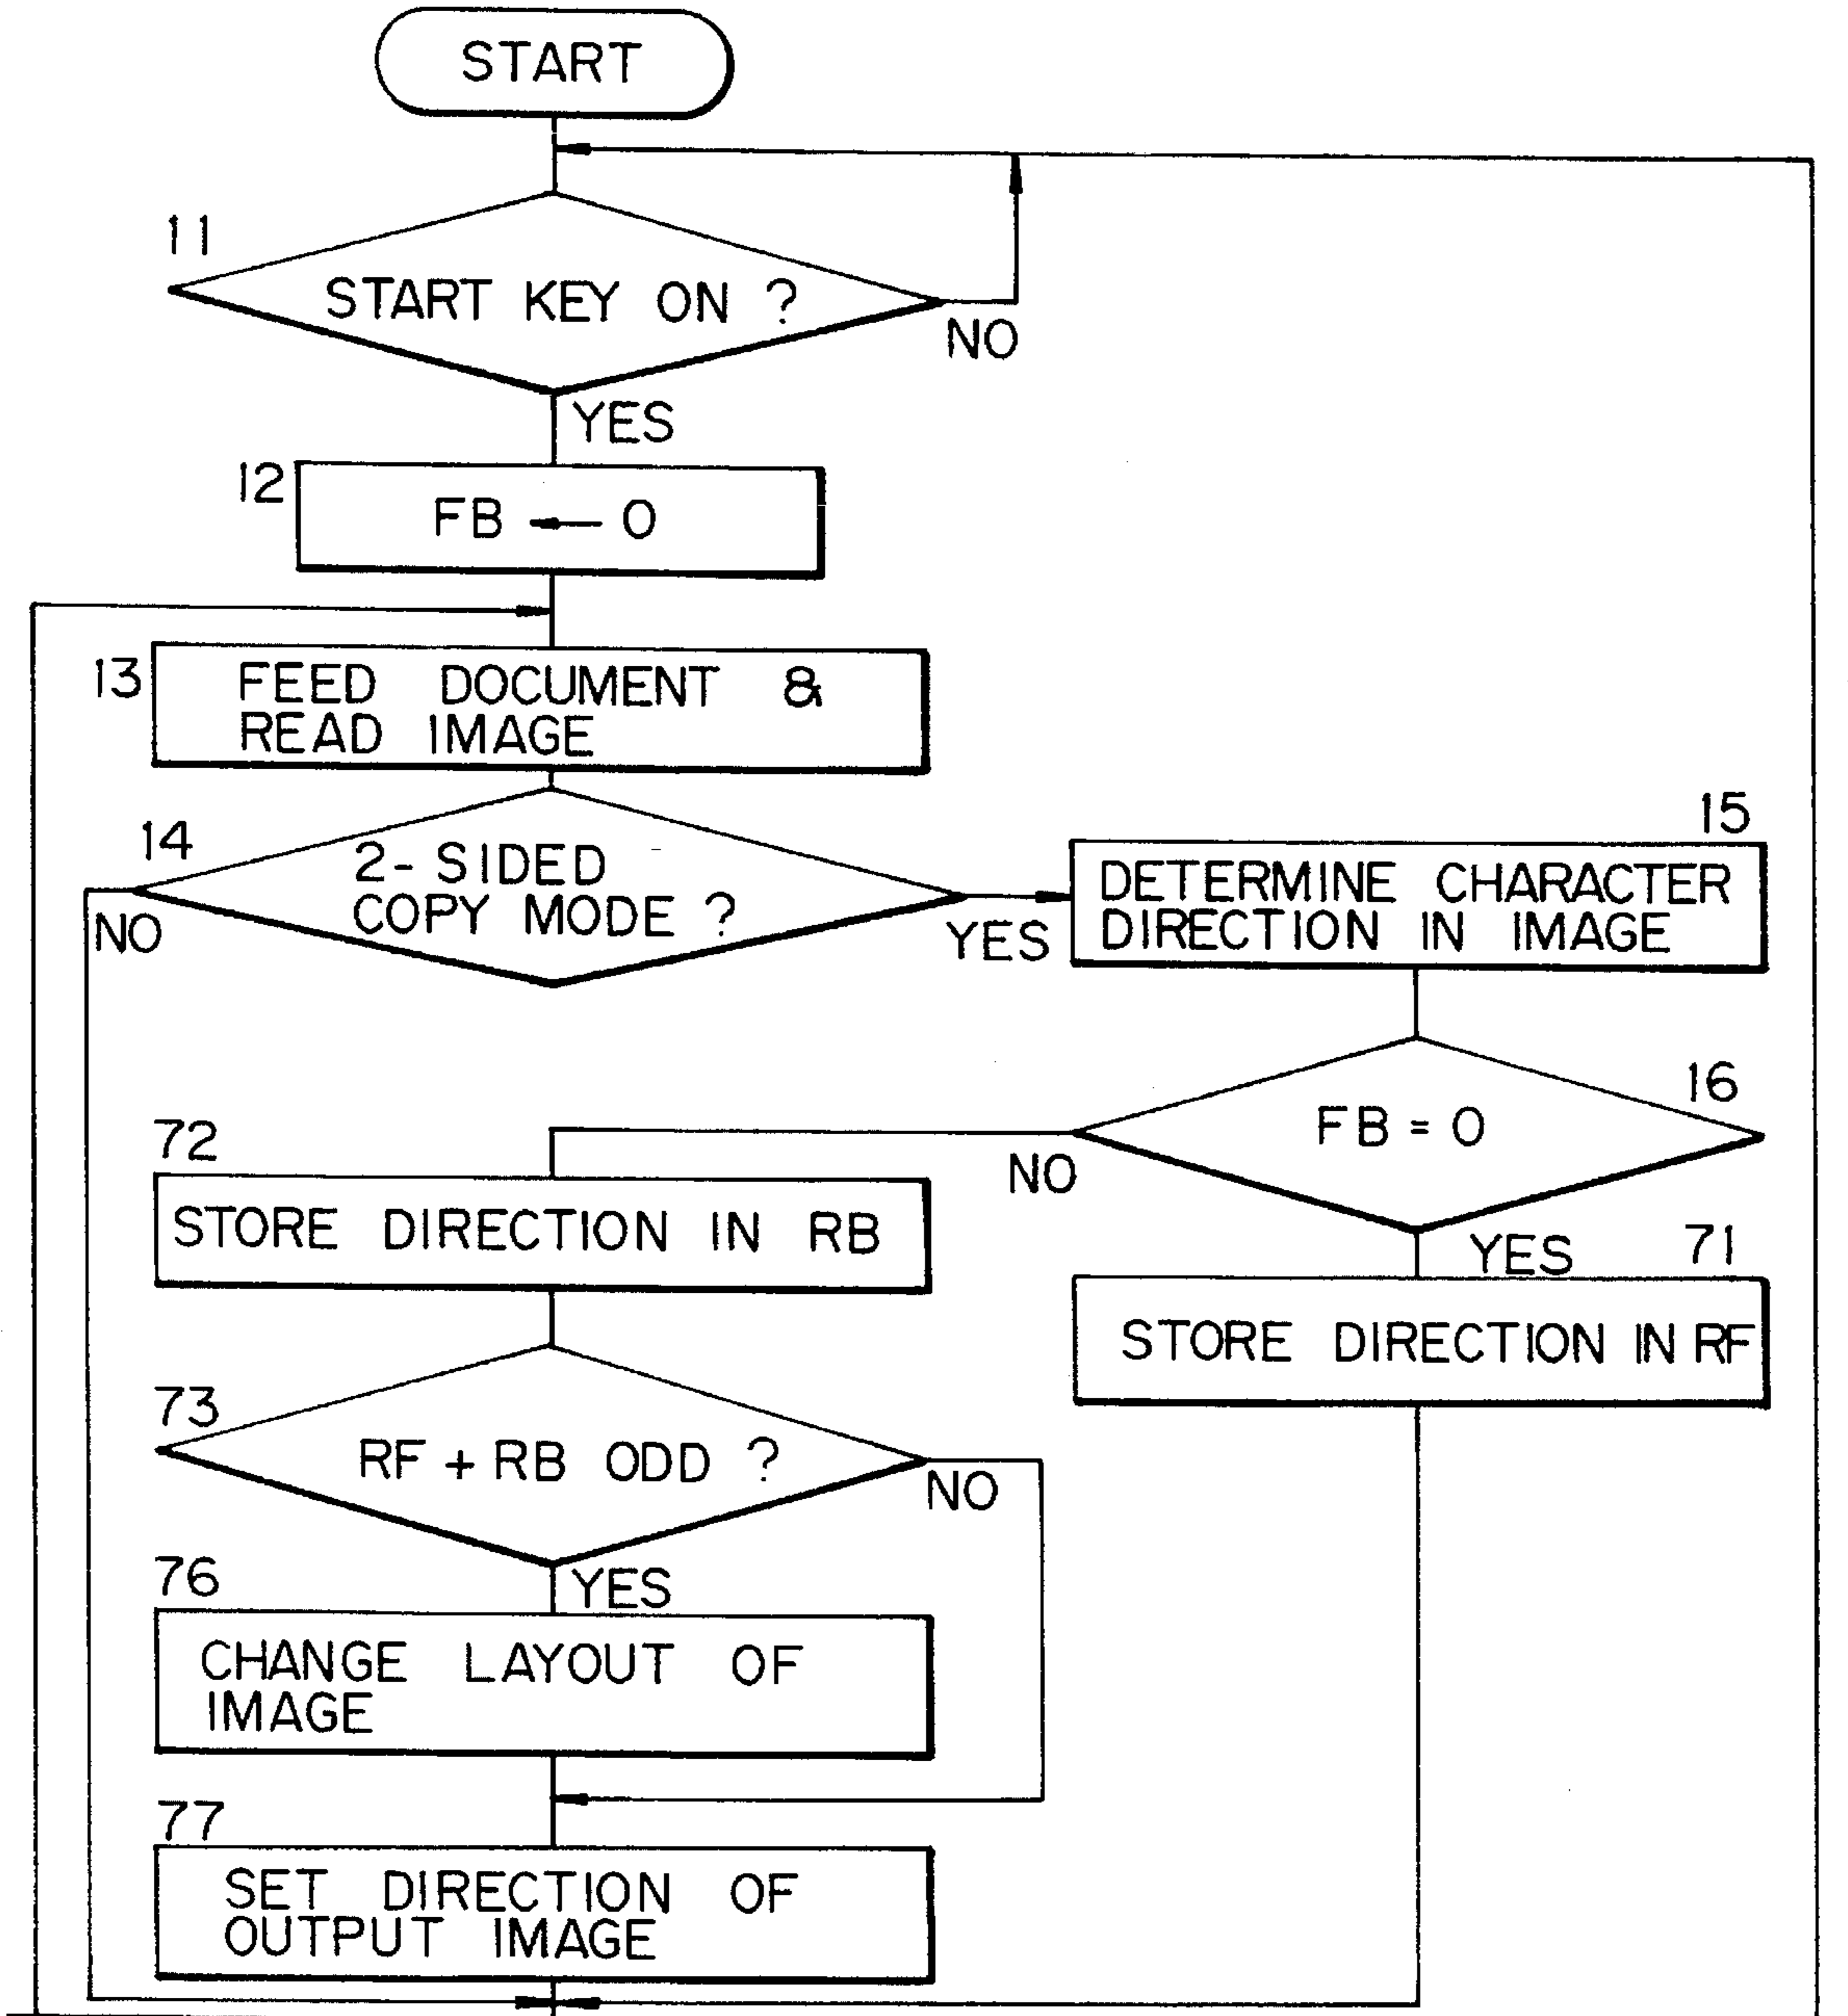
START

11
START KEY ON ?
NO
YES

12
FB ← 0

13
FEED DOCUMENT & READ IMAGE

14
2-SIDED COPY MODE ?
NO
YES

15
DETERMINE CHARACTER DIRECTION IN IMAGE

16
FB = 0
NO
YES

71
STORE DIRECTION IN RF

72
STORE DIRECTION IN RB

73
RF + RB ODD ?
NO
YES

76
CHANGE LAYOUT OF IMAGE

77
SET DIRECTION OF OUTPUT IMAGE